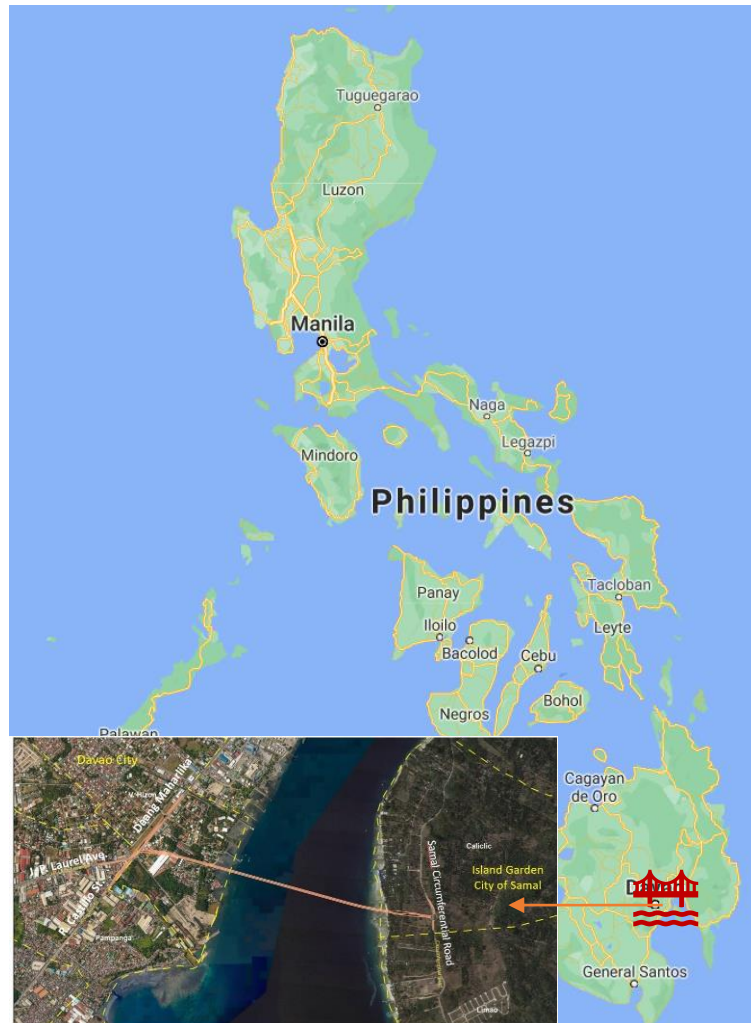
Tuguegarao
Luzon
Manila
Naga
Legazpi
Mindoro
Philippines
Tacloban
Panay
Leyte
Iloilo
Bacolod
Cebu
Bohol
Negros
Palawan
Davao City
Dacudao Ave.
Diamante
J.P. Laurel Ave.
R. Castillo St.
Pampanga
Samal Circumferential Road
Catholic
Island Garden City of Samal
Limao
Cagayan de Oro
D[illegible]
General Santos